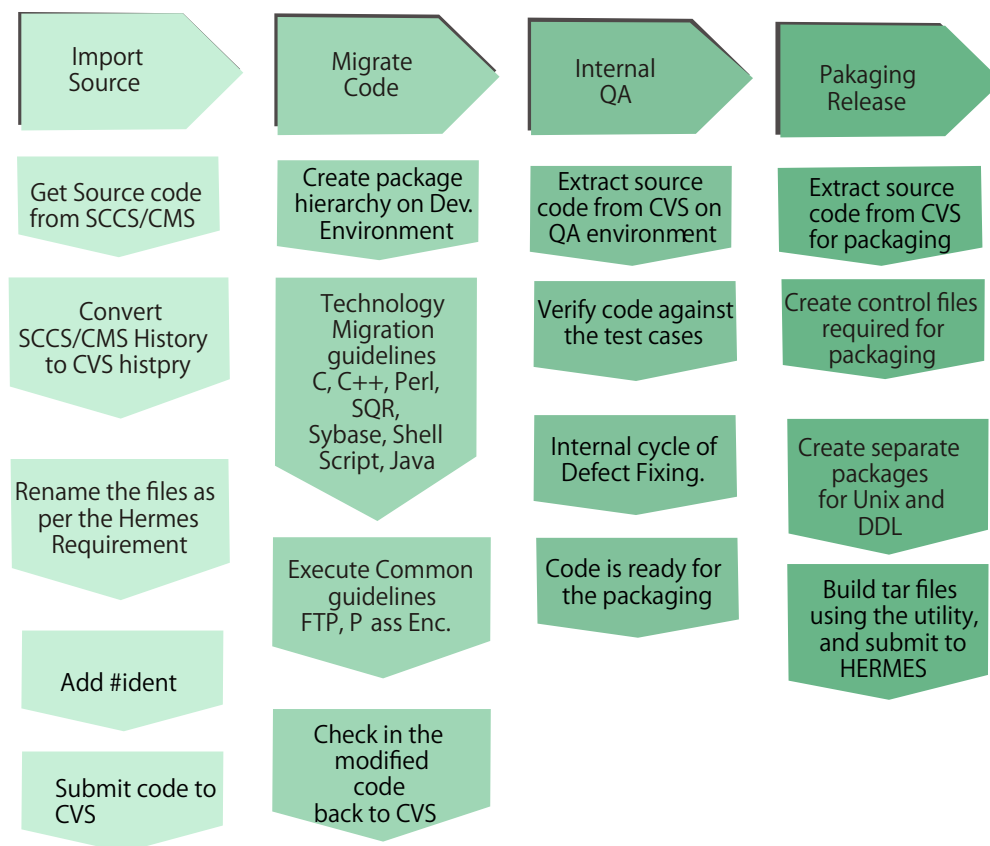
Import Source

Get Source code from SCCS/CMS

Convert SCCS/CMS History to CVS histpry

Rename the files as per the Hermes Requirement

Add #ident

Submit code to CVS

Migrate Code

Create package hierarchy on Dev. Environment

Technology Migration guidelines C, C++, Perl, SQR, Sybase, Shell Script, Java

Execute Common guidelines FTP, P ass Enc.

Check in the modified code back to CVS

Internal QA

Extract source code from CVS on QA environment

Verify code against the test cases

Internal cycle of Defect Fixing.

Code is ready for the packaging

Pakaging Release

Extract source code from CVS for packaging

Create control files required for packaging

Create separate packages for Unix and DDL

Build tar files using the utility, and submit to HERMES